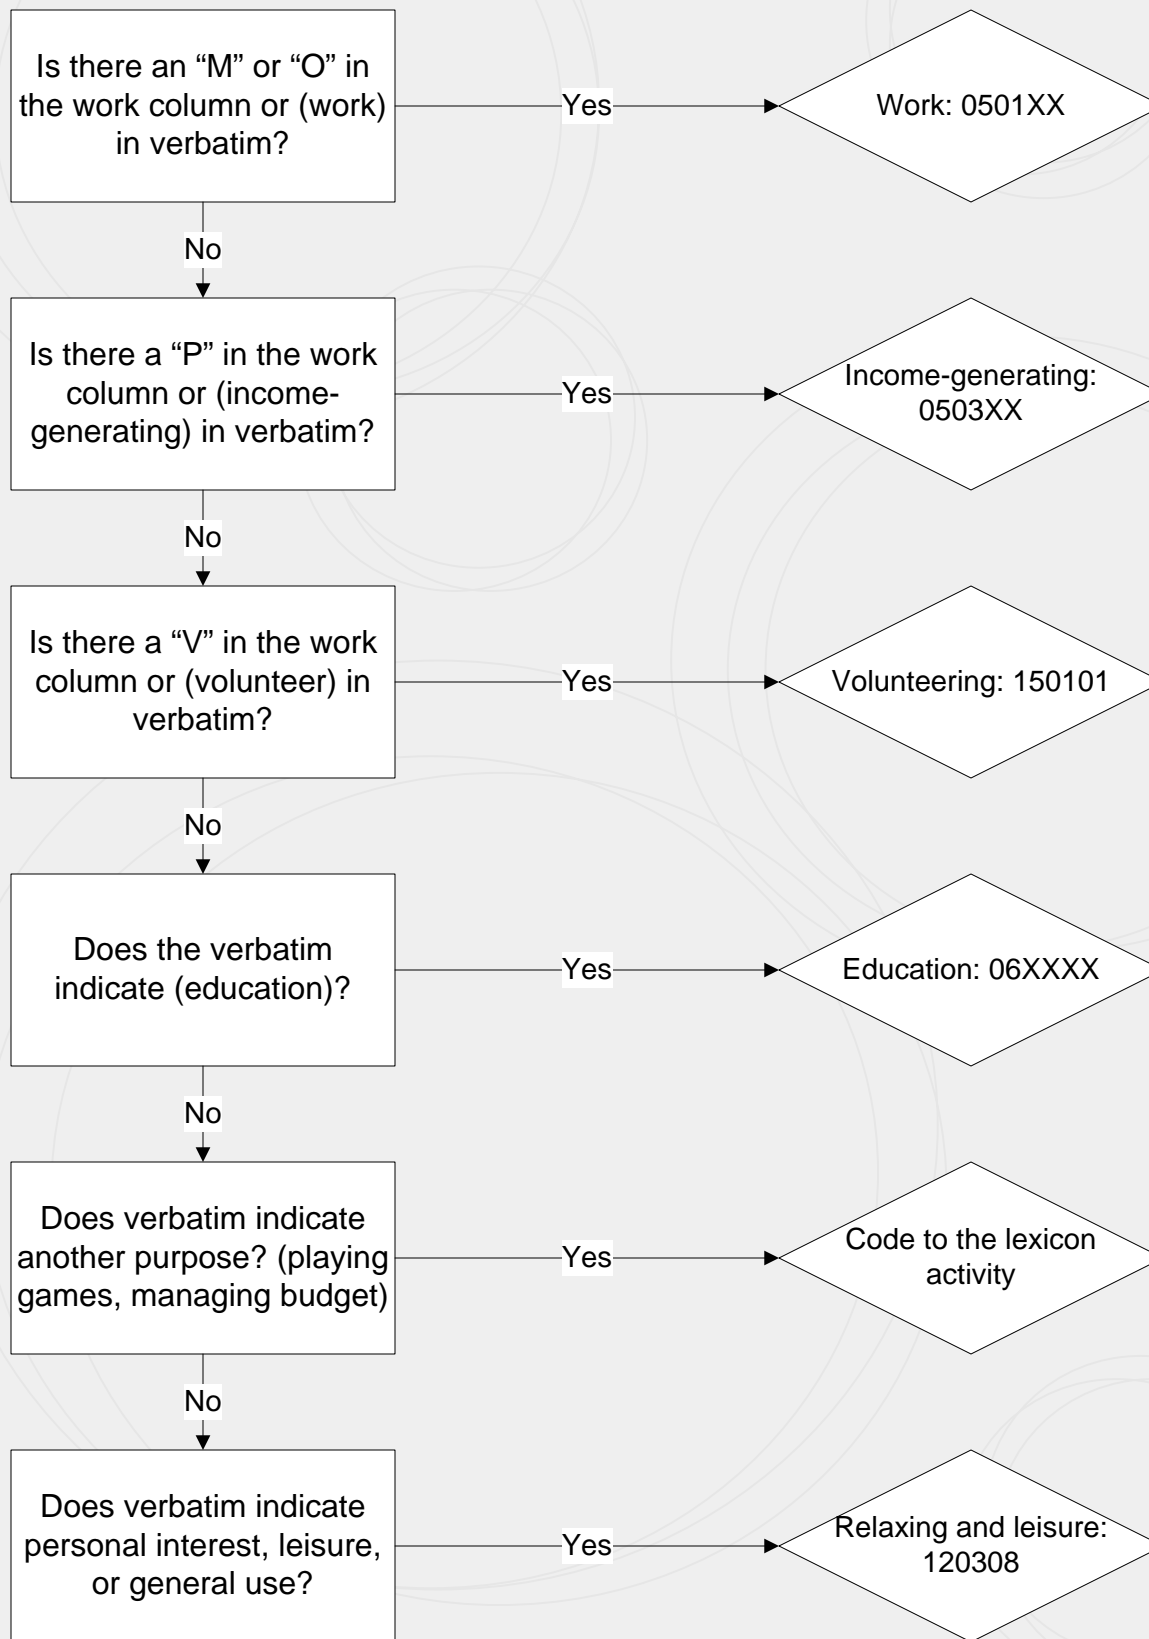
Is there an “M” or “O” in the work column or (work) in verbatim?

Yes

Work: 0501XX

No

Is there a “P” in the work column or (income-generating) in verbatim?

Yes

Income-generating: 0503XX

No

Is there a “V” in the work column or (volunteer) in verbatim?

Yes

Volunteering: 150101

No

Does the verbatim indicate (education)?

Yes

Education: 06XXXX

No

Does verbatim indicate another purpose? (playing games, managing budget)

Yes

Code to the lexicon activity

No

Does verbatim indicate personal interest, leisure, or general use?

Yes

Relaxing and leisure: 120308